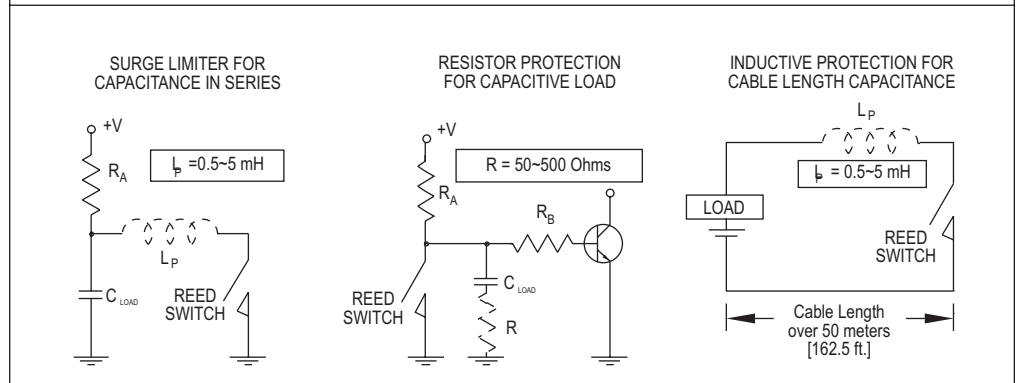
SURGE LIMITER FOR CAPACITANCE IN SERIES

+V

$R_A$

$L_P$ =0.5~5 mH

$L_P$

$C_{LOAD}$

REED SWITCH

RESISTOR PROTECTION FOR CAPACITIVE LOAD

+V

R = 50~500 Ohms

$R_A$

$R_B$

REED SWITCH

$C_{LOAD}$

R

INDUCTIVE PROTECTION FOR CABLE LENGTH CAPACITANCE

$L_P$

$L_P$ = 0.5~5 mH

LOAD

REED SWITCH

Cable Length over 50 meters [162.5 ft.]